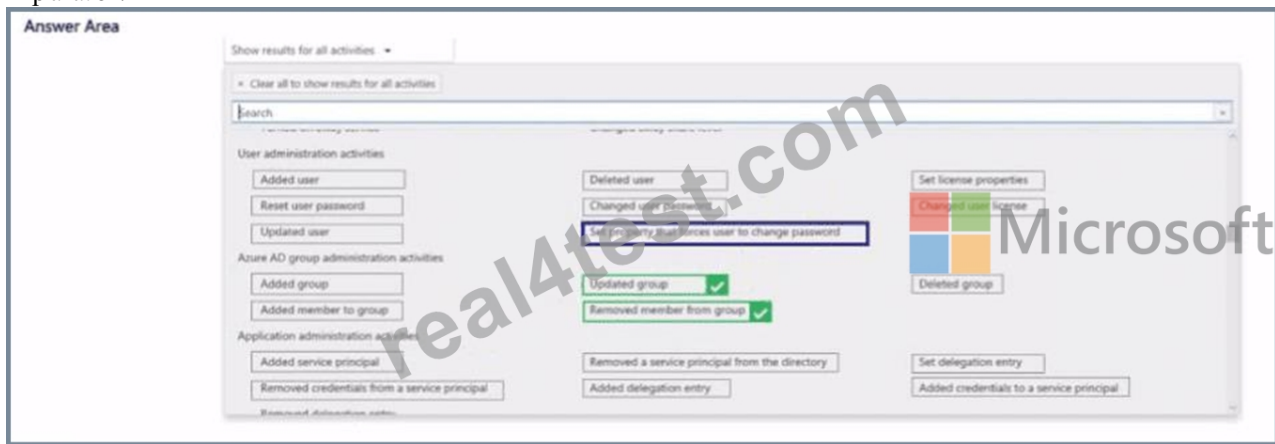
Answer Area

Show results for all activities

× Clear all to show results for all activities

Search

User administration activities

Added user

Deleted user

Set license properties

Reset user password

Changed user password

Changed user license

Updated user

Set property that forces user to change password

Azure AD group administration activities

Added group

Updated group

Deleted group

Added member to group

Removed member from group

Application administration activities

Added service principal

Removed a service principal from the directory

Set delegation entry

Removed credentials from a service principal

Added delegation entry

Added credentials to a service principal

real4test.com

Microsoft